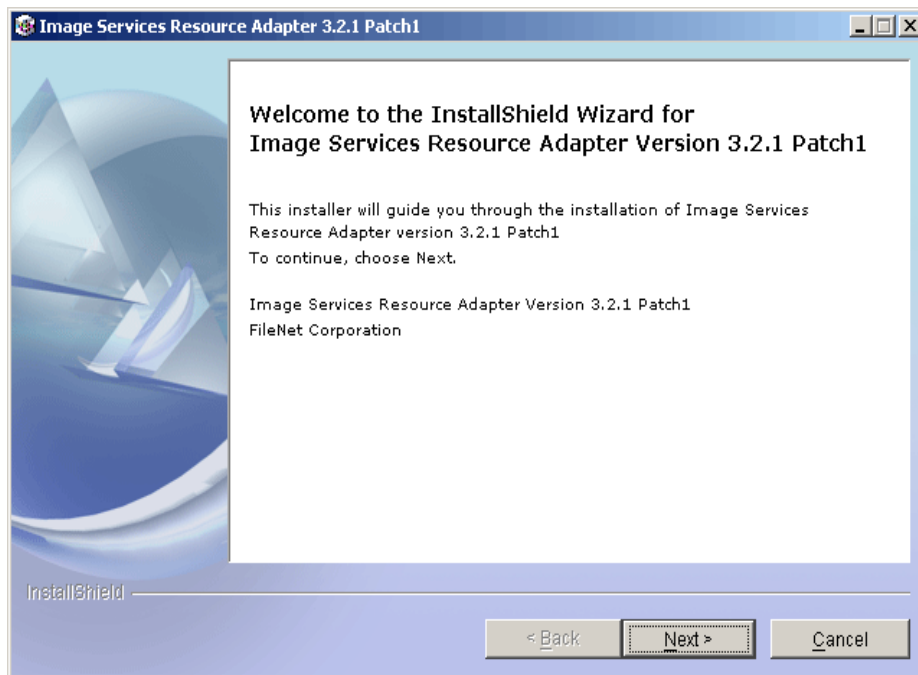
Image Services Resource Adapter 3.2.1 Patch1

Welcome to the InstallShield Wizard for Image Services Resource Adapter Version 3.2.1 Patch1

This installer will guide you through the installation of Image Services Resource Adapter version 3.2.1 Patch1
To continue, choose Next.

Image Services Resource Adapter Version 3.2.1 Patch1
FileNet Corporation

InstallShield

< Back Next > Cancel